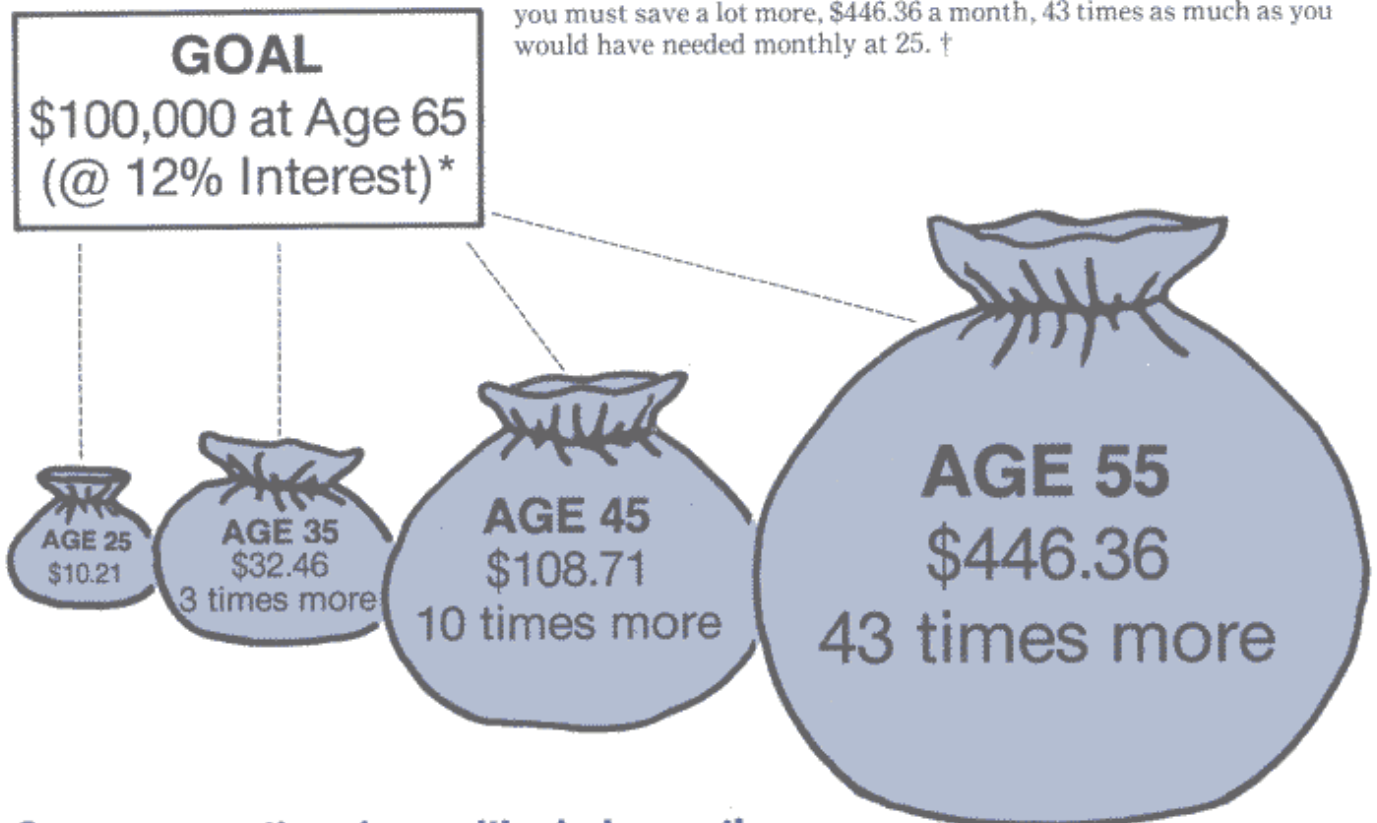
you must save a lot more, \$446.36 a month, 43 times as much as you would have needed monthly at 25. †

GOAL
\$100,000 at Age 65
(@ 12% Interest)*

AGE 25
\$10.21

AGE 35
\$32.46
3 times more

AGE 45
\$108.71
10 times more

AGE 55
\$446.36
43 times more

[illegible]